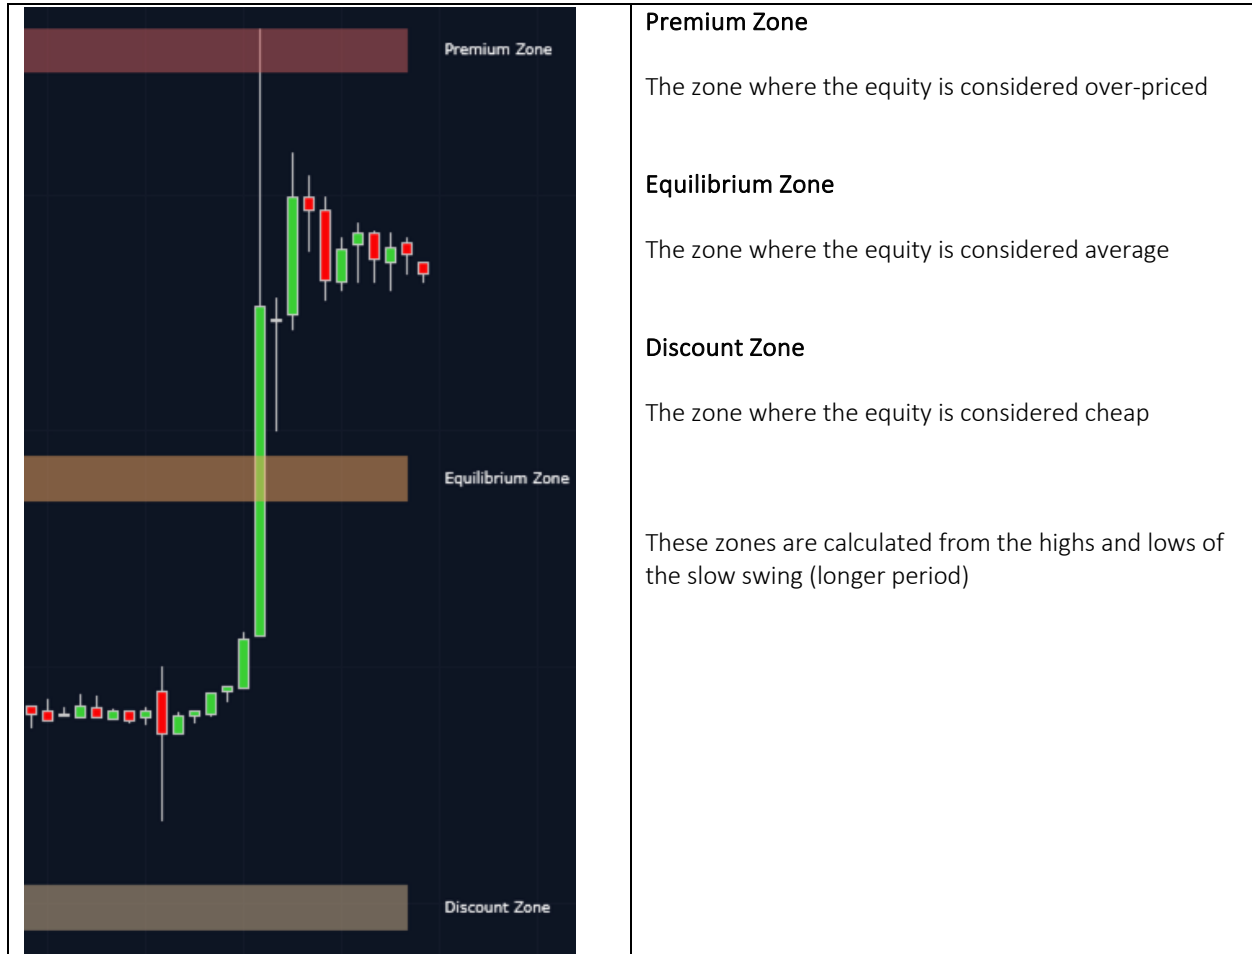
Premium Zone

Equilibrium Zone

Discount Zone

Premium Zone

The zone where the equity is considered over-priced

Equilibrium Zone

The zone where the equity is considered average

Discount Zone

The zone where the equity is considered cheap

These zones are calculated from the highs and lows of the slow swing (longer period)